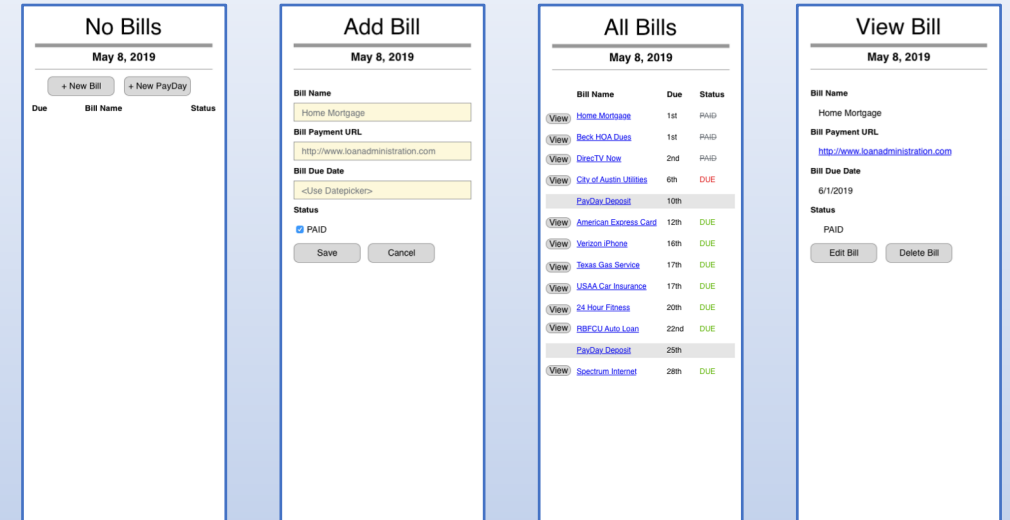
No Bills

May 8, 2019

+ New Bill  + New PayDay

| Due | Bill Name | Status |
|---|---|---|

Add Bill

May 8, 2019

Bill Name

Home Mortgage

Bill Payment URL

http://www.loanadministration.com

Bill Due Date

<Use Datepicker>

Status

PAID

Save  Cancel

All Bills

May 8, 2019

| | Bill Name | Due | Status |
|---|---|---|---|
| View | Home Mortgage | 1st | PAID |
| View | Beck HOA Dues | 1st | PAID |
| View | DirecTV Now | 2nd | PAID |
| View | City of Austin Utilities | 6th | DUE |
| | PayDay Deposit | 10th | |
| View | American Express Card | 12th | DUE |
| View | Verizon iPhone | 16th | DUE |
| View | Texas Gas Service | 17th | DUE |
| View | USAA Car Insurance | 17th | DUE |
| View | 24 Hour Fitness | 20th | DUE |
| View | RBFCU Auto Loan | 22nd | DUE |
| | PayDay Deposit | 25th | |
| View | Spectrum Internet | 28th | DUE |

View Bill

May 8, 2019

Bill Name

Home Mortgage

Bill Payment URL

http://www.loanadministration.com

Bill Due Date

6/1/2019

Status

PAID

Edit Bill  Delete Bill